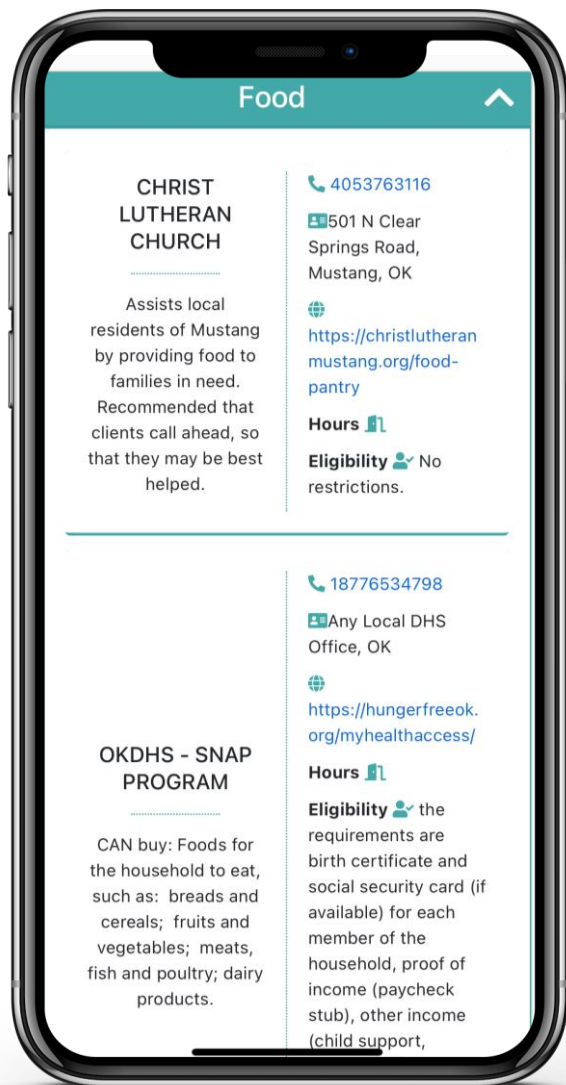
Food

CHRIST LUTHERAN CHURCH

Assists local residents of Mustang by providing food to families in need. Recommended that clients call ahead, so that they may be best helped.

4053763116

501 N Clear Springs Road, Mustang, OK

https://christlutheranmustang.org/food-pantry

Hours

Eligibility No restrictions.

OKDHS - SNAP PROGRAM

CAN buy: Foods for the household to eat, such as: breads and cereals; fruits and vegetables; meats, fish and poultry; dairy products.

18776534798

Any Local DHS Office, OK

https://hungerfreeok.org/myhealthaccess/

Hours

Eligibility the requirements are birth certificate and social security card (if available) for each member of the household, proof of income (paycheck stub), other income (child support,